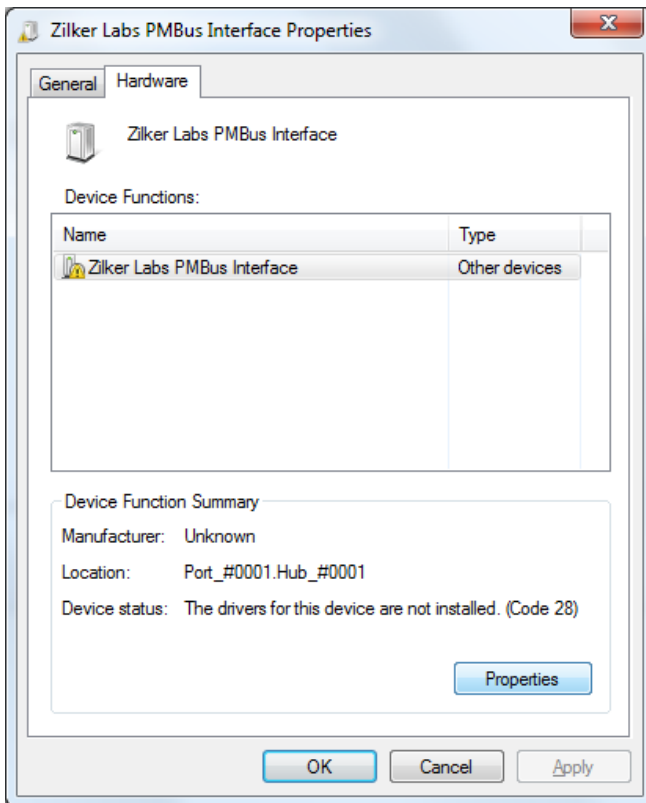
Zilker Labs PMBus Interface Properties

X

General Hardware

Zilker Labs PMBus Interface

Device Functions:

| Name | Type |
|---|---|
| Zilker Labs PMBus Interface | Other devices |

Device Function Summary

Manufacturer: Unknown

Location: Port_#0001.Hub_#0001

Device status: The drivers for this device are not installed. (Code 28)

Properties

OK Cancel Apply